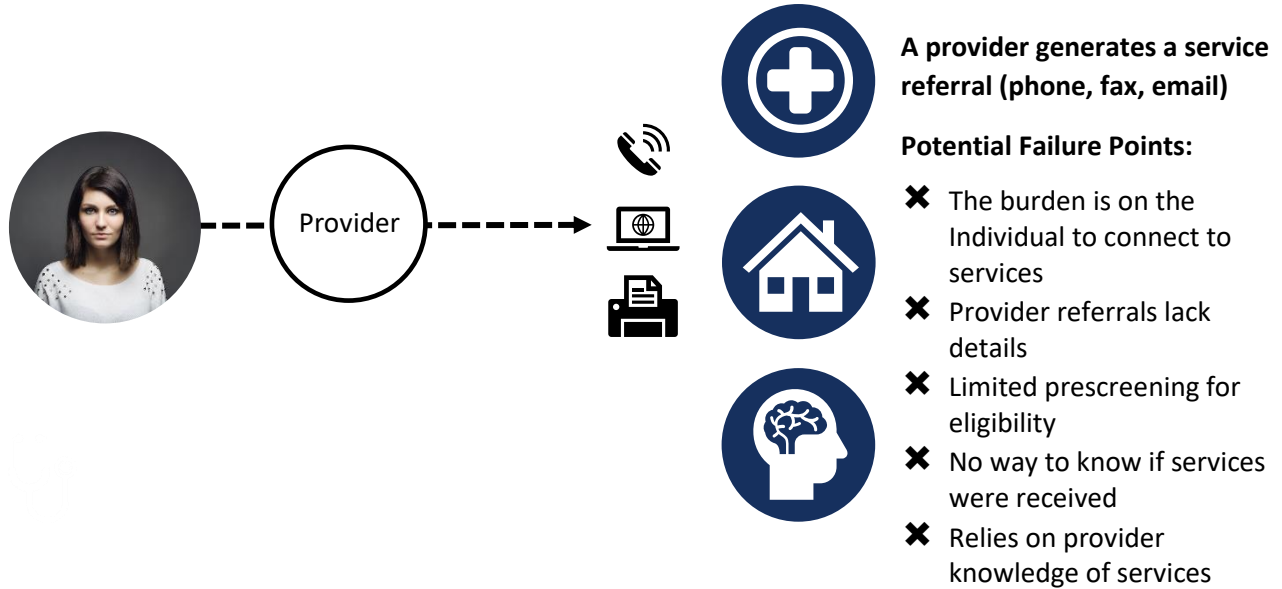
Provider

A provider generates a service referral (phone, fax, email)

Potential Failure Points:

✖ The burden is on the Individual to connect to services

✖ Provider referrals lack details

✖ Limited prescreening for eligibility

✖ No way to know if services were received

✖ Relies on provider knowledge of services